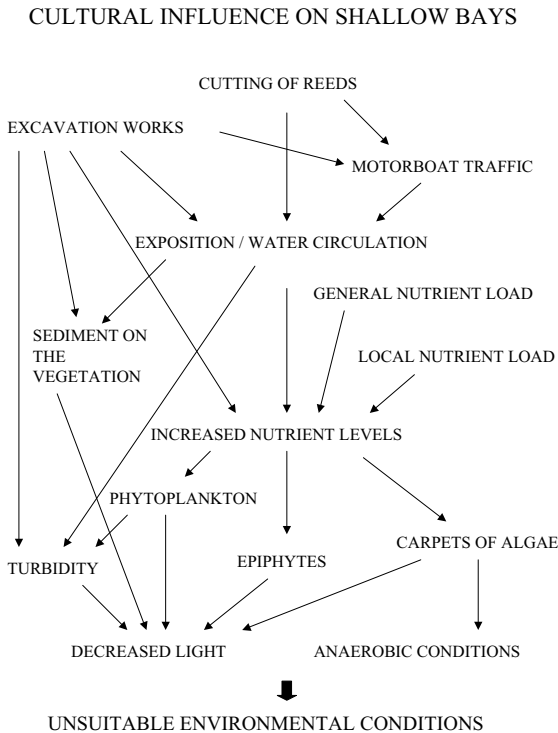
CULTURAL INFLUENCE ON SHALLOW BAYS

CUTTING OF REEDS

EXCAVATION WORKS

MOTORBOAT TRAFFIC

EXPOSITION / WATER CIRCULATION

GENERAL NUTRIENT LOAD

SEDIMENT ON THE VEGETATION

LOCAL NUTRIENT LOAD

INCREASED NUTRIENT LEVELS

PHYTOPLANKTON

TURBIDITY

EPIPHYTES

CARPETS OF ALGAE

DECREASED LIGHT

ANAEROBIC CONDITIONS

UNSUITABLE ENVIRONMENTAL CONDITIONS